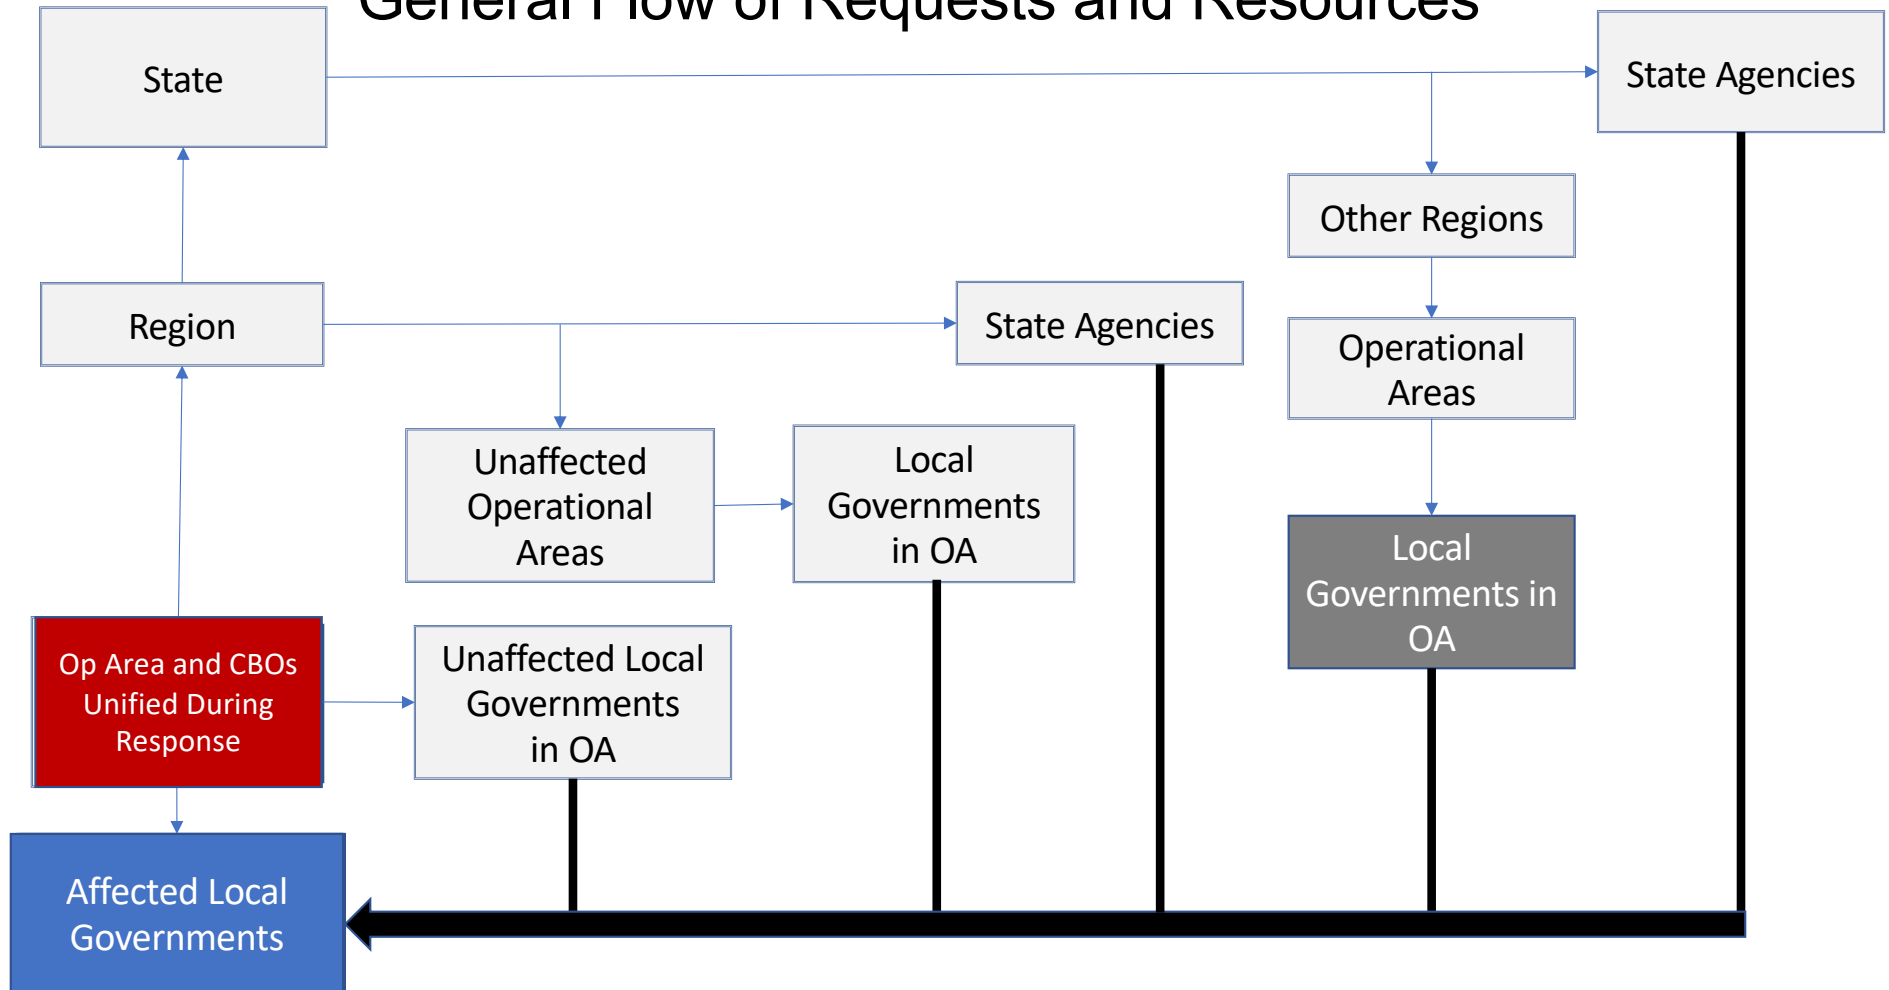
General Flow of Requests and Resources

State

State Agencies

Other Regions

Region

State Agencies

Operational Areas

Unaffected Operational Areas

Local Governments in OA

Local Governments in OA

Op Area and CBOs Unified During Response

Unaffected Local Governments in OA

Affected Local Governments